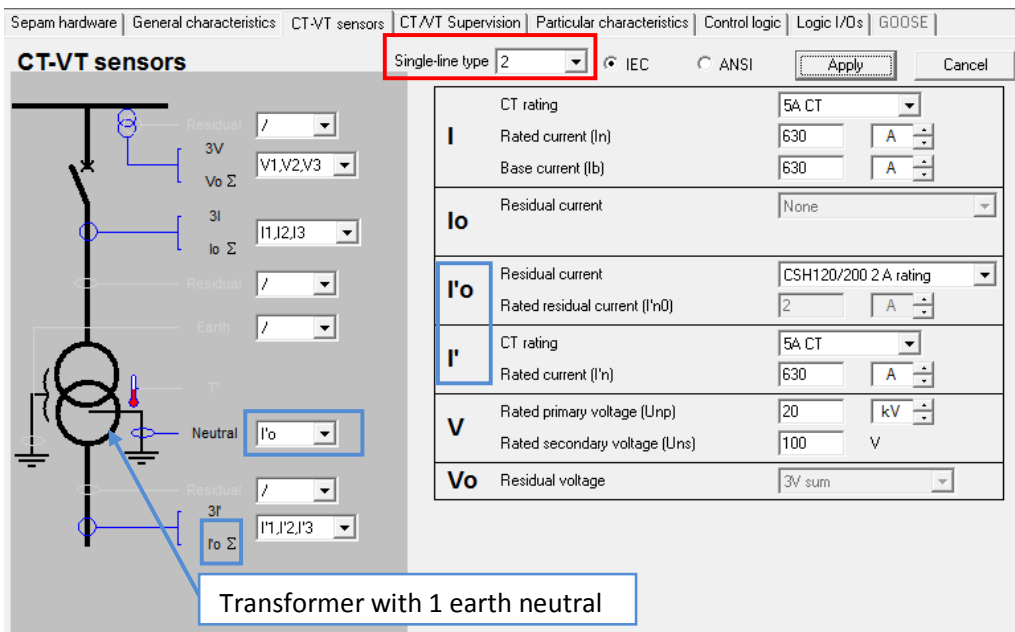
Sepam hardware | General characteristics | CT-VT sensors | CT/VT Supervision | Particular characteristics | Control logic | Logic I/Os | GOOSE

CT-VT sensors

Single-line type 2

IEC ANSI Apply Cancel

Residual /
3V
Vo Σ
V1,V2,V3
3I
Io Σ
I1,I2,I3
Residual /
Earth /
T°
Neutral I'o
Residual /
3I'
I'o Σ
I'1,I'2,I'3

| | | | |
|---|---|---|---|
| I | CT rating | 5A CT | |
| | Rated current (In) | 630 | A |
| | Base current (Ib) | 630 | A |
| Io | Residual current | None | |
| I'o | Residual current | CSH120/200 2 A rating | |
| | Rated residual current (I'n0) | 2 | A |
| I' | CT rating | 5A CT | |
| | Rated current (I'n) | 630 | A |
| V | Rated primary voltage (Unp) | 20 | kV |
| | Rated secondary voltage (Uns) | 100 | V |
| Vo | Residual voltage | 3V sum | |

Transformer with 1 earth neutral